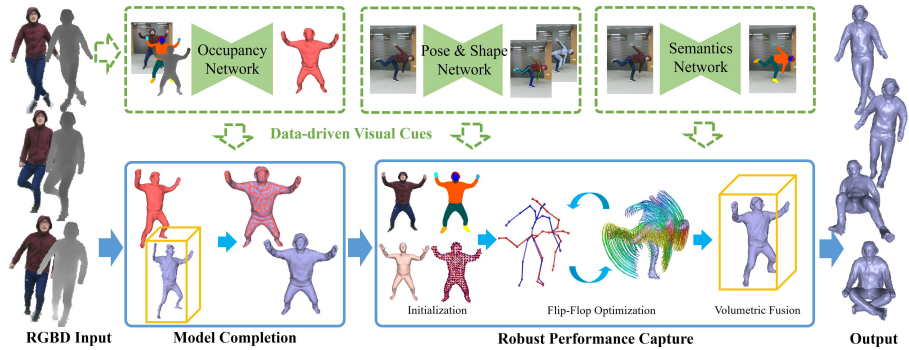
Occupancy Network

Pose & Shape Network

Semantics Network

Data-driven Visual Cues

Initialization

Flip-Flop Optimization

Volumetric Fusion

RGBD Input

Model Completion

Robust Performance Capture

Output